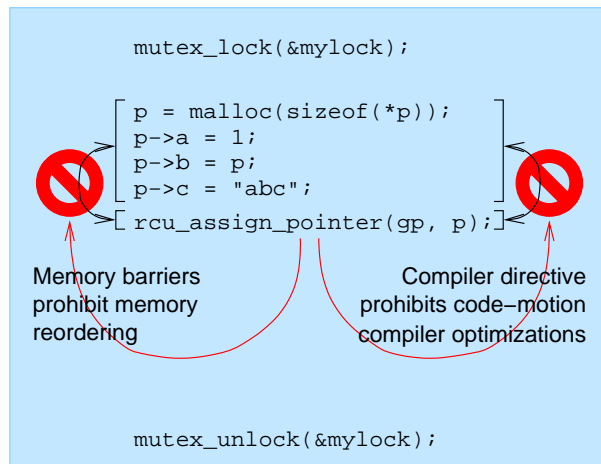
mutex_lock(&mylock);

p = malloc(sizeof(*p));
p->a = 1;
p->b = p;
p->c = "abc";

rcu_assign_pointer(gp, p);

Memory barriers prohibit memory reordering

Compiler directive prohibits code−motion compiler optimizations

mutex_unlock(&mylock);